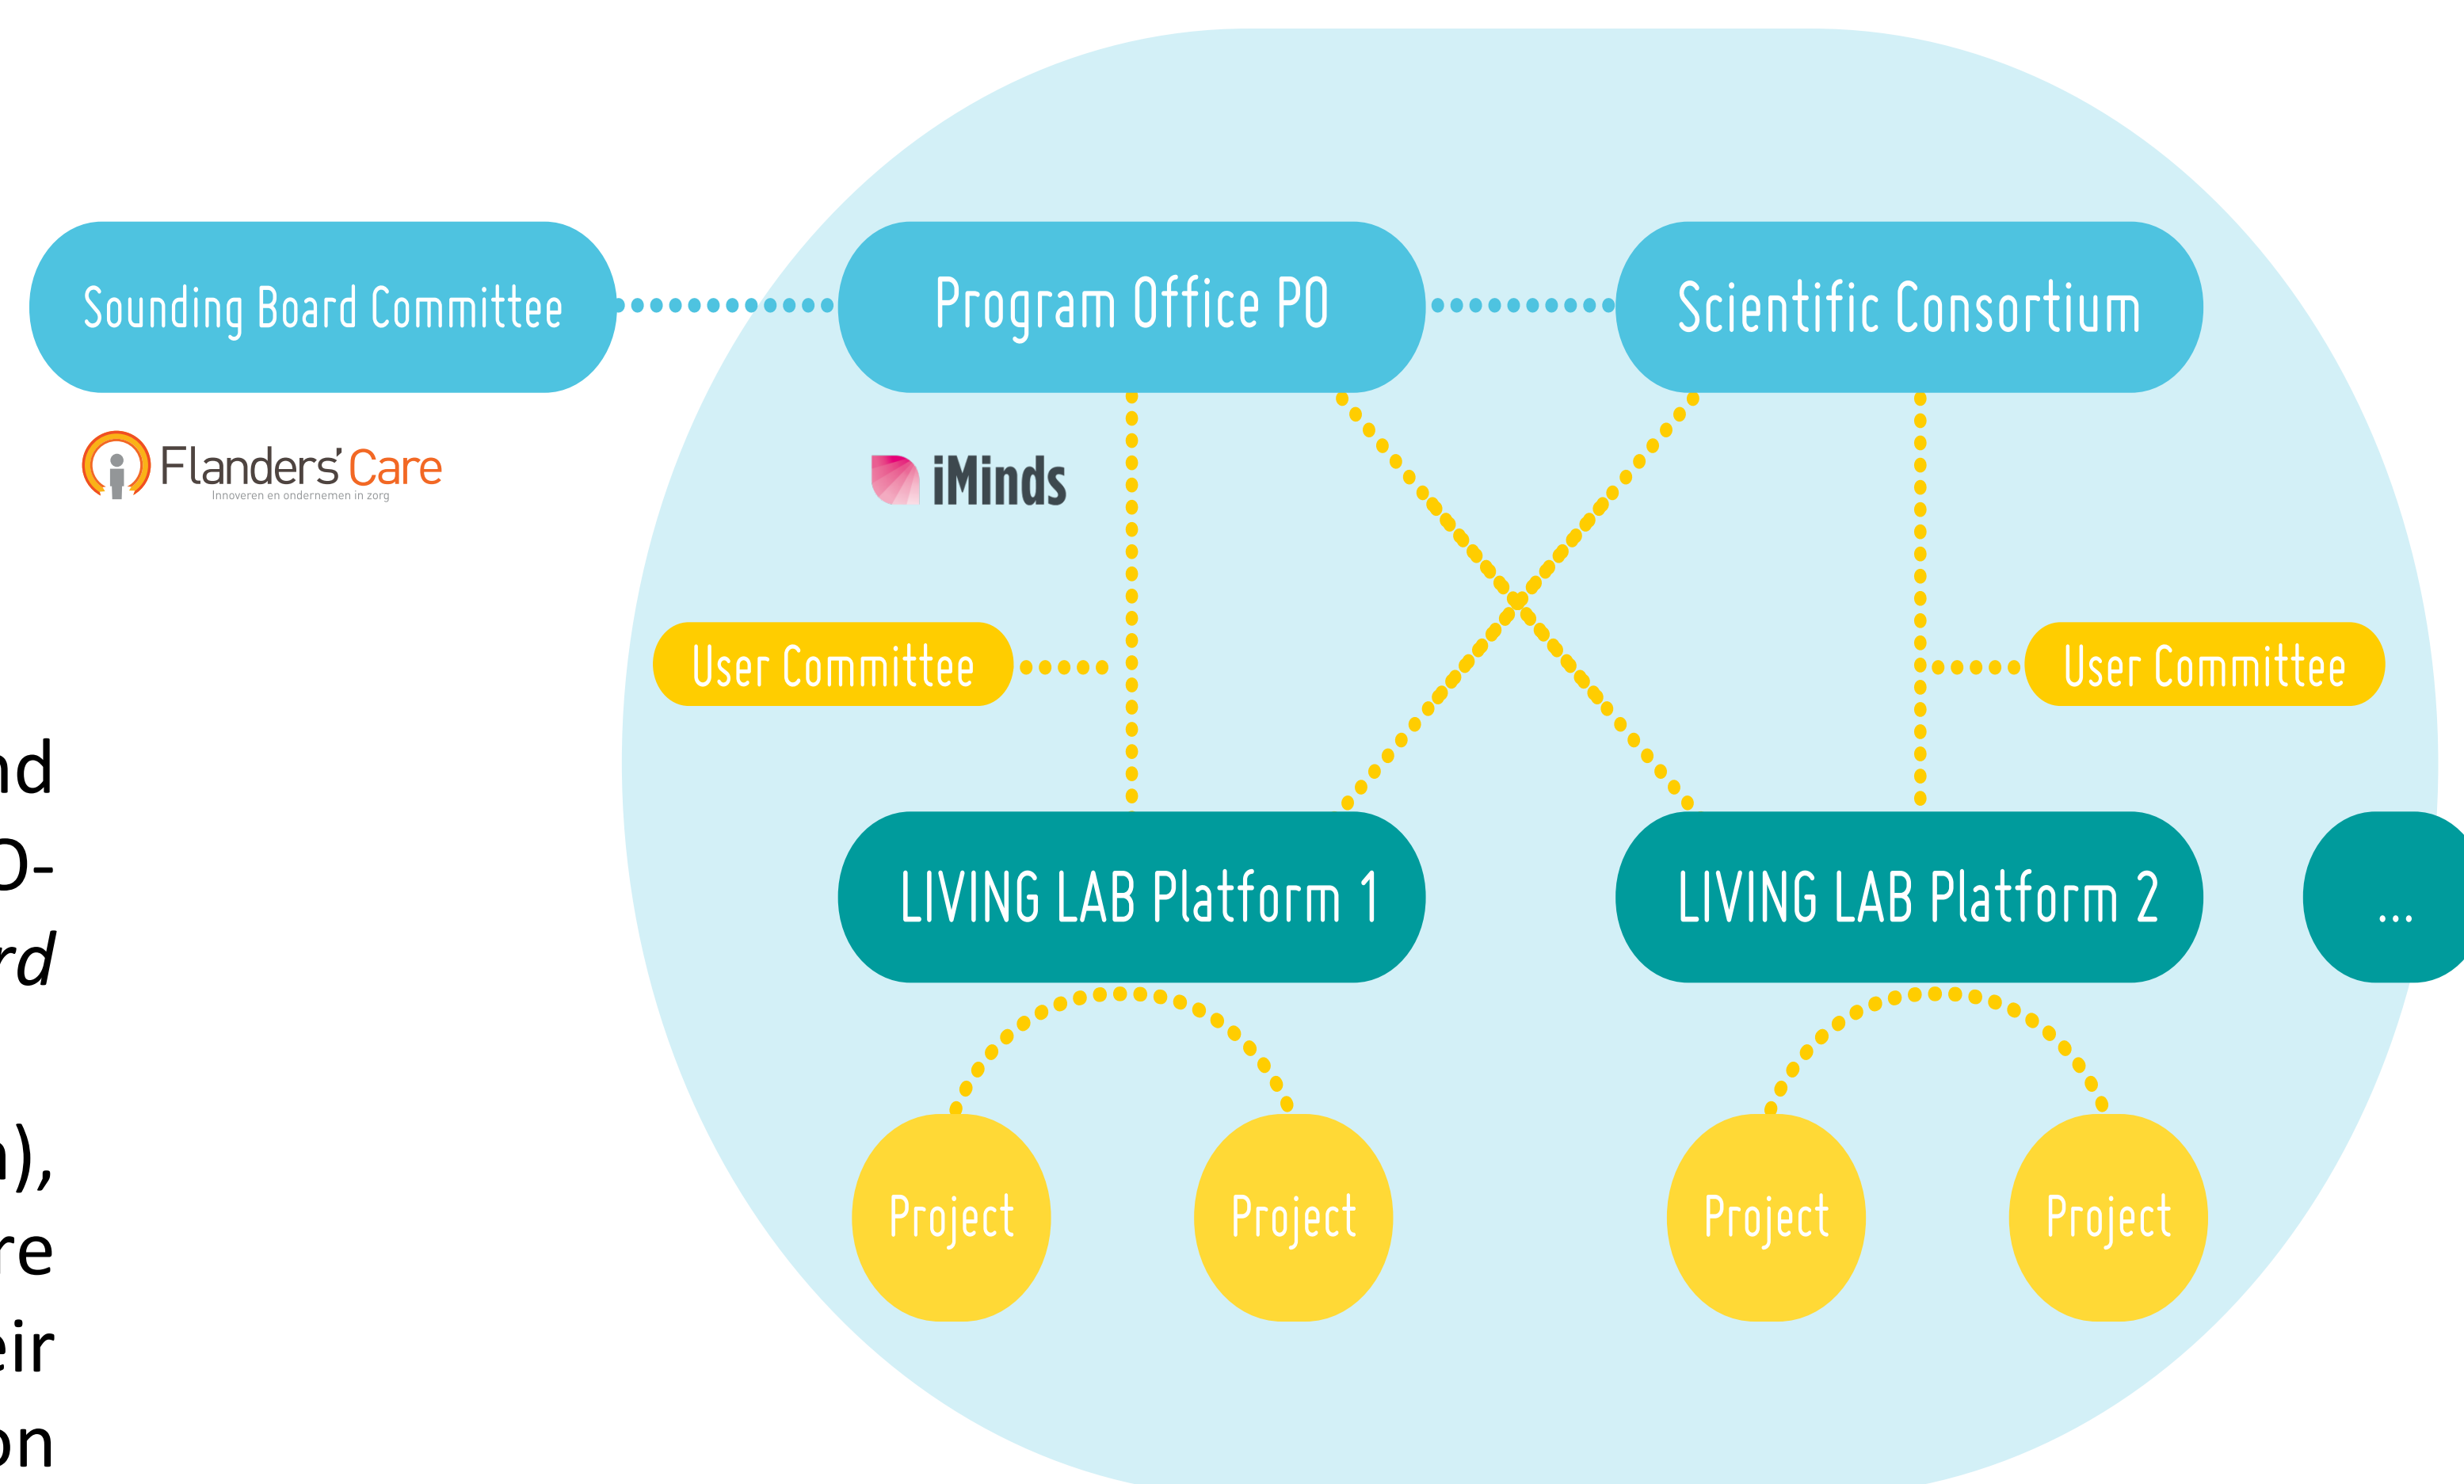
Sounding Board Committee

Flanders' Care
Innoveren en ondernemen in zorg

Program Office PO

Scientific Consortium

iMinds

User Committee

User Committee

LIVING LAB Platform 1

LIVING LAB Platform 2

...

Project

Project

Project

Project

nd
O-
rd

n),
re
eir
on